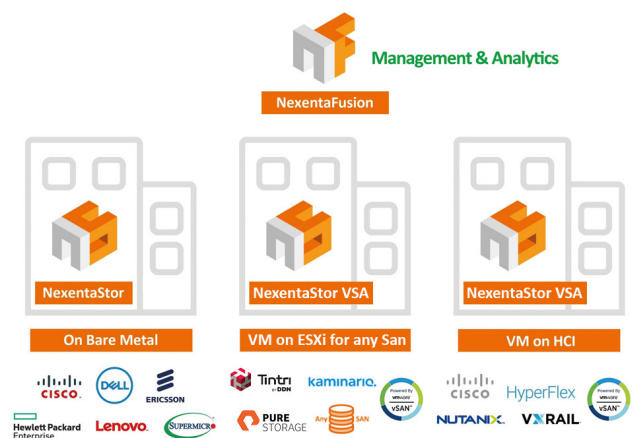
Management & Analytics

NexentaFusion

NexentaStor

NexentaStor VSA

NexentaStor VSA

On Bare Metal

VM on ESXi for any San

VM on HCI

CISCO DELL ERICSSON Hewlett Packard Enterprise Lenovo SUPERMICRO

Tintri by DDN kaminario. Powered by vmware vSAN PURE STORAGE Any SAN

CISCO HyperFlex Powered by vmware vSAN NUTANIX VXRAIL